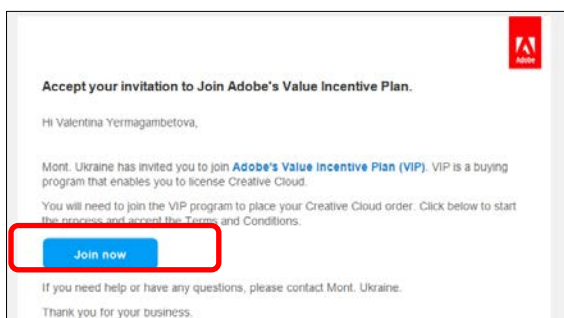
Adobe

Accept your invitation to Join Adobe's Value Incentive Plan.

Hi Valentina Yermagambetova,

Mont. Ukraine has invited you to join Adobe's Value Incentive Plan (VIP). VIP is a buying program that enables you to license Creative Cloud.

You will need to join the VIP program to place your Creative Cloud order. Click below to start the process and accept the Terms and Conditions.

Join now

If you need help or have any questions, please contact Mont. Ukraine.

Thank you for your business.